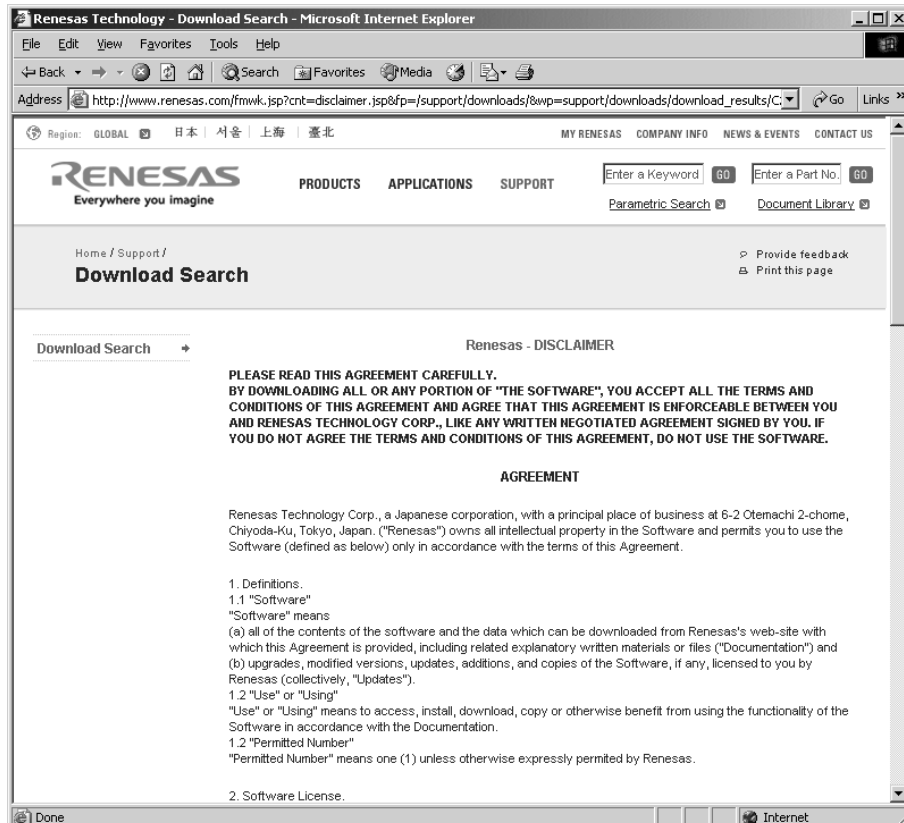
Renesas Technology - Download Search - Microsoft Internet Explorer

File Edit View Favorites Tools Help

Back Search Favorites Media

Address http://www.renesas.com/fmwk.jsp?cnt=disclaimer.jsp&fp=/support/downloads/&wp=support/downloads/download_results/C: Go Links »

Region: GLOBAL 日本 | 서울 | 上海 | 臺北 MY RENESAS COMPANY INFO NEWS & EVENTS CONTACT US

RENESAS
Everywhere you imagine

PRODUCTS APPLICATIONS SUPPORT

Enter a Keyword GO Enter a Part No. GO
Parametric Search Document Library

Home / Support /
Download Search

Provide feedback
Print this page

Download Search

Renesas - DISCLAIMER

PLEASE READ THIS AGREEMENT CAREFULLY.
BY DOWNLOADING ALL OR ANY PORTION OF "THE SOFTWARE", YOU ACCEPT ALL THE TERMS AND CONDITIONS OF THIS AGREEMENT AND AGREE THAT THIS AGREEMENT IS ENFORCEABLE BETWEEN YOU AND RENESAS TECHNOLOGY CORP., LIKE ANY WRITTEN NEGOTIATED AGREEMENT SIGNED BY YOU. IF YOU DO NOT AGREE THE TERMS AND CONDITIONS OF THIS AGREEMENT, DO NOT USE THE SOFTWARE.

AGREEMENT

Renesas Technology Corp., a Japanese corporation, with a principal place of business at 6-2 Otemachi 2-chome, Chiyoda-Ku, Tokyo, Japan. ("Renesas") owns all intellectual property in the Software and permits you to use the Software (defined as below) only in accordance with the terms of this Agreement.

1. Definitions.
1.1 "Software"
"Software" means
(a) all of the contents of the software and the data which can be downloaded from Renesas's web-site with which this Agreement is provided, including related explanatory written materials or files ("Documentation") and (b) upgrades, modified versions, updates, additions, and copies of the Software, if any, licensed to you by Renesas (collectively, "Updates").
1.2 "Use" or "Using"
"Use" or "Using" means to access, install, download, copy or otherwise benefit from using the functionality of the Software in accordance with the Documentation.
1.2 "Permitted Number"
"Permitted Number" means one (1) unless otherwise expressly permited by Renesas.

2. Software License.

Done Internet